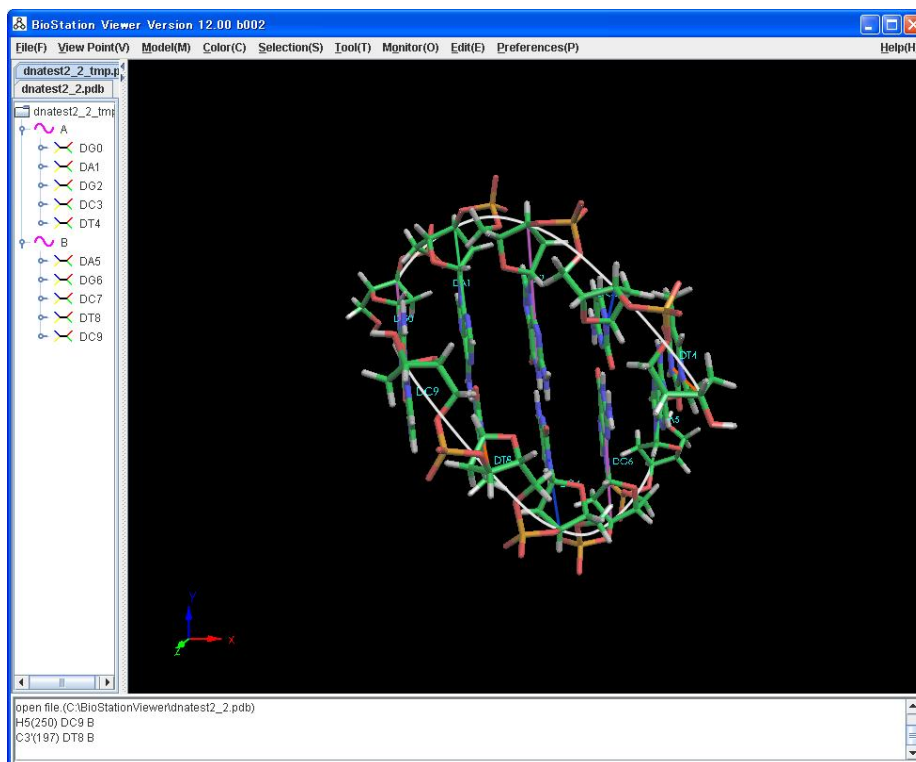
BioStation Viewer Version 12.00 b002

File(F) View Point(V) Model(M) Color(C) Selection(S) Tool(T) Monitor(O) Edit(E) Preferences(P) Help(H

dnatest2_2_tmp.p
dnatest2_2.pdb

dnatest2_2_tmp
A
DG0
DA1
DG2
DC3
DT4
B
DA5
DG6
DC7
DT8
DC9

DA1
DG0
DT4
DC9
DT8
DC6

Y
Z
X

open file.(C:\BioStationViewer\dnatest2_2.pdb)
H5(250) DC9 B
C3'(197) DT8 B